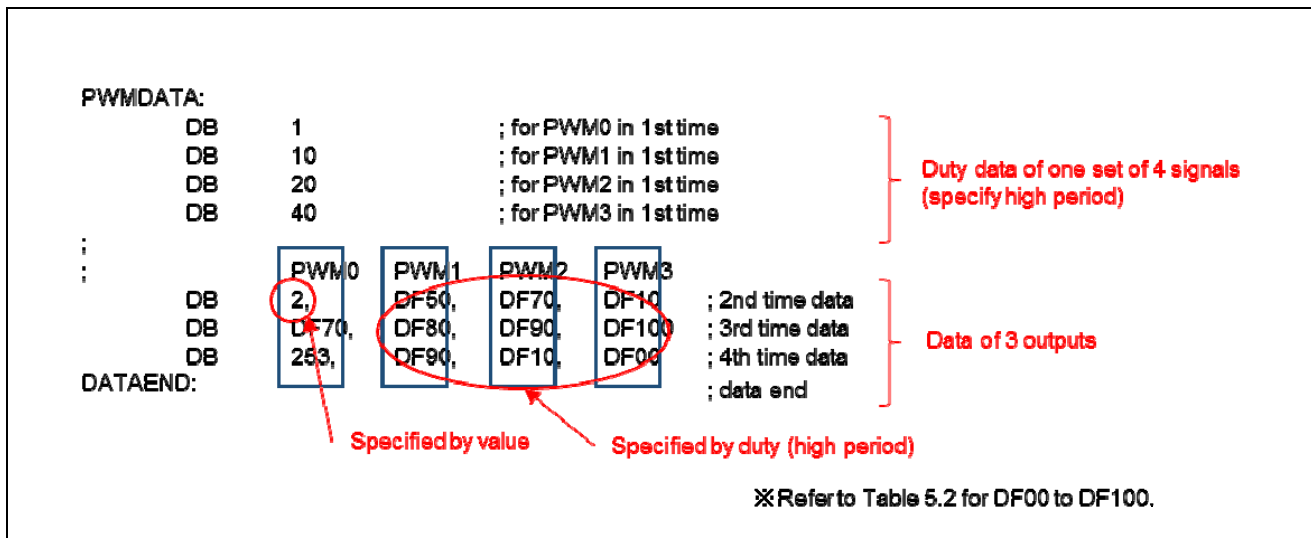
PWMDATA:
DB 1 ; for PWM0 in 1st time
DB 10 ; for PWM1 in 1st time
DB 20 ; for PWM2 in 1st time
DB 40 ; for PWM3 in 1st time

Duty data of one set of 4 signals (specify high period)

;
; PWM0 PWM1 PWM2 PWM3
DB 2, DF50, DF70, DF10 ; 2nd time data
DB DF70, DF80, DF90, DF100 ; 3rd time data
DB 253, DF90, DF10, DF00 ; 4th time data
DATAEND: ; data end

Data of 3 outputs

Specified by value

Specified by duty (high period)

※Refer to Table 5.2 for DF00 to DF100.